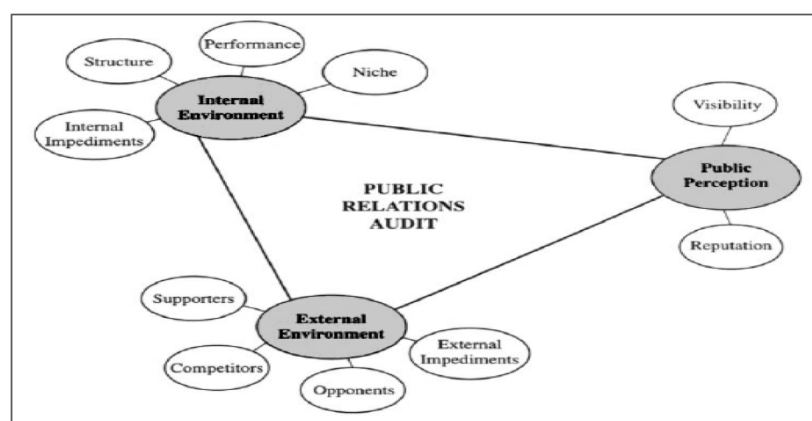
Structure

Performance

Niche

Internal Environment

Internal Impediments

Visibility

Public Perception

Reputation

PUBLIC RELATIONS AUDIT

Supporters

External Environment

External Impediments

Competitors

Opponents